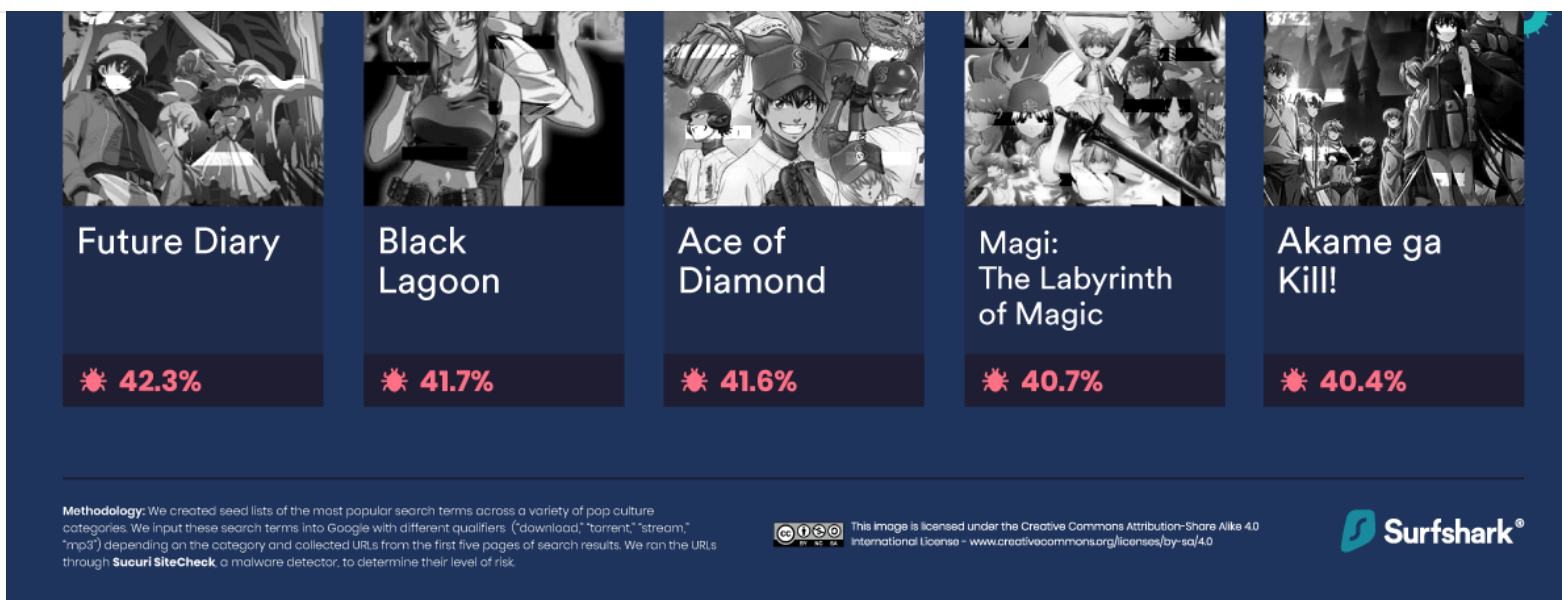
Future Diary

42.3%

Black Lagoon

41.7%

Ace of Diamond

41.6%

Magi: The Labyrinth of Magic

40.7%

Akame ga Kill!

40.4%

Methodology: We created seed lists of the most popular search terms across a variety of pop culture categories. We input these search terms into Google with different qualifiers ("download," "torrent," "stream," "mp3") depending on the category and collected URLs from the first five pages of search results. We ran the URLs through Sucuri SiteCheck, a malware detector, to determine their level of risk.

This image is licensed under the Creative Commons Attribution-Share Alike 4.0 International License - www.creativecommons.org/licenses/by-sa/4.0

Surfshark®